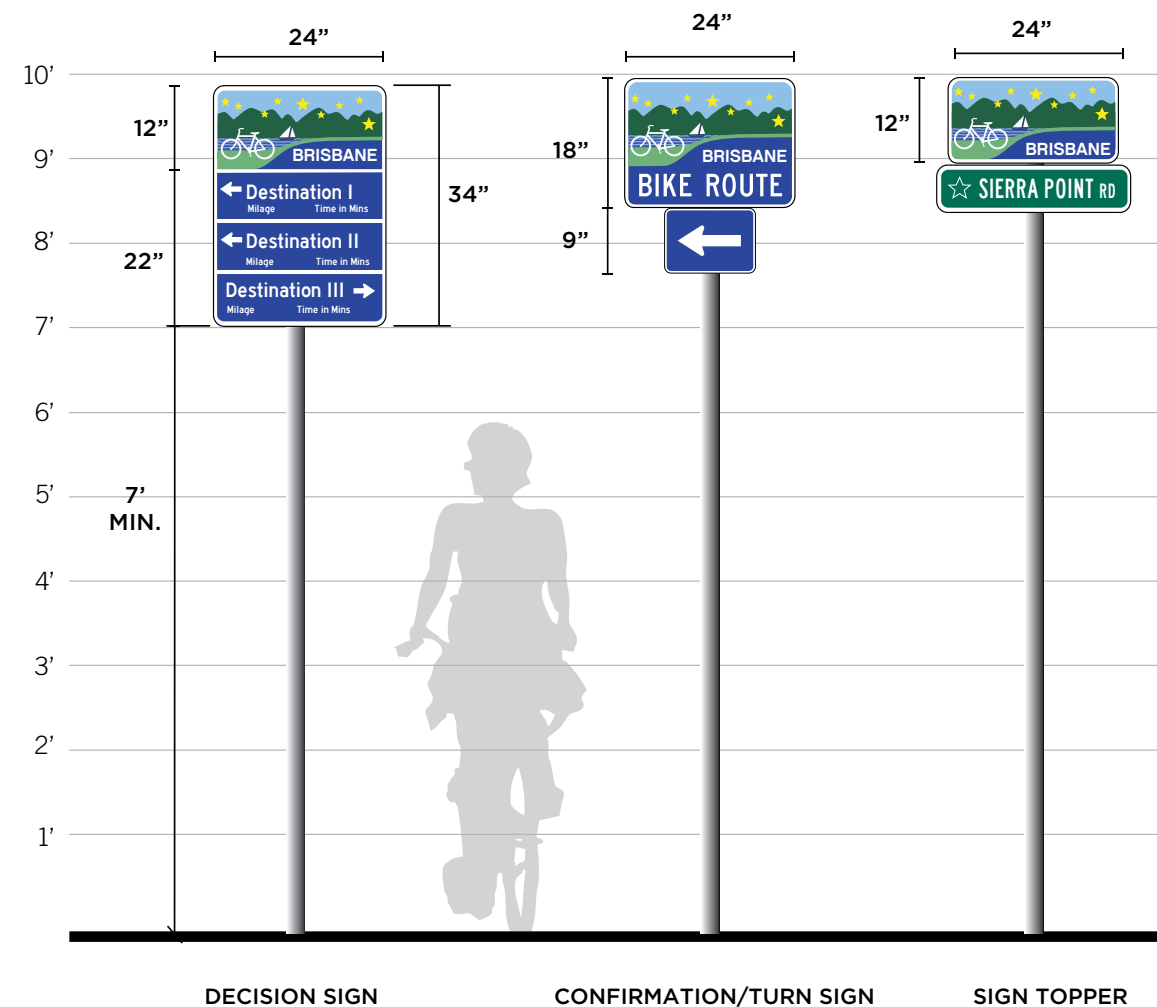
24”

24”

24”

10’

12”

9’

8’

22”

7’

34”

18”

9”

12”

BRISBANE

← Destination I
Milage Time in Mins

← Destination II
Milage Time in Mins

Destination III →
Milage Time in Mins

BRISBANE
BIKE ROUTE

BRISBANE

☆ SIERRA POINT RD

6’

5’

7’
MIN.

4’

3’

2’

1’

DECISION SIGN

CONFIRMATION/TURN SIGN

SIGN TOPPER